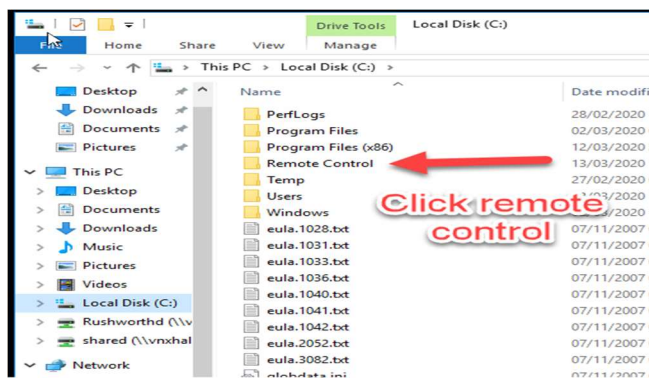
Drive Tools Local Disk (C:)

File Home Share View Manage

This PC > Local Disk (C:) >

Desktop
Downloads
Documents
Pictures
This PC
Desktop
Documents
Downloads
Music
Pictures
Videos
Local Disk (C:)
Rushworthd (\\v
shared (\\vnxhal
Network

| Name | Date modifi |
|---|---|
| PerfLogs | 28/02/2020 |
| Program Files | 02/03/2020 |
| Program Files (x86) | 12/03/2020 |
| Remote Control | 13/03/2020 |
| Temp | 27/02/2020 |
| Users | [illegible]/03/2020 |
| Windows | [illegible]/2020 |
| eula.1028.txt | 07/11/2007 |
| eula.1031.txt | 07/11/2007 |
| eula.1033.txt | 07/11/2007 |
| eula.1036.txt | 07/11/2007 |
| eula.1040.txt | 07/11/2007 |
| eula.1041.txt | 07/11/2007 |
| eula.1042.txt | 07/11/2007 |
| eula.2052.txt | 07/11/2007 |
| eula.3082.txt | 07/11/2007 |
| globdata.ini | 07/11/2007 |

Click remote control